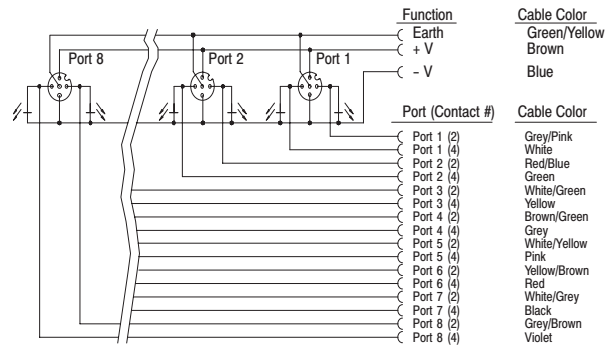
Port 8
Port 2
Port 1

| Function | Cable Color |
|---|---|
| Earth | Green/Yellow |
| + V | Brown |
| – V | Blue |

| Port (Contact #) | Cable Color |
|---|---|
| Port 1 (2) | Grey/Pink |
| Port 1 (4) | White |
| Port 2 (2) | Red/Blue |
| Port 2 (4) | Green |
| Port 3 (2) | White/Green |
| Port 3 (4) | Yellow |
| Port 4 (2) | Brown/Green |
| Port 4 (4) | Grey |
| Port 5 (2) | White/Yellow |
| Port 5 (4) | Pink |
| Port 6 (2) | Yellow/Brown |
| Port 6 (4) | Red |
| Port 7 (2) | White/Grey |
| Port 7 (4) | Black |
| Port 8 (2) | Grey/Brown |
| Port 8 (4) | Violet |